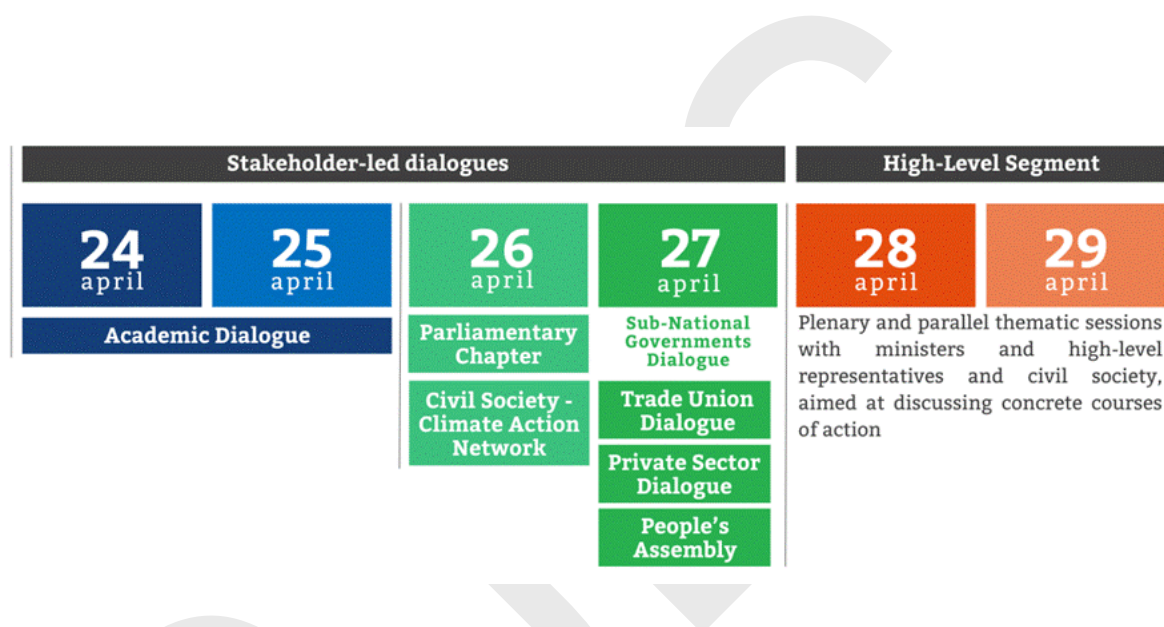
Stakeholder-led dialogues

High-Level Segment

24 april

25 april

Academic Dialogue

26 april

Parliamentary Chapter

Civil Society - Climate Action Network

27 april

Sub-National Governments Dialogue

Trade Union Dialogue

Private Sector Dialogue

People's Assembly

28 april

29 april

Plenary and parallel thematic sessions with ministers and high-level representatives and civil society, aimed at discussing concrete courses of action